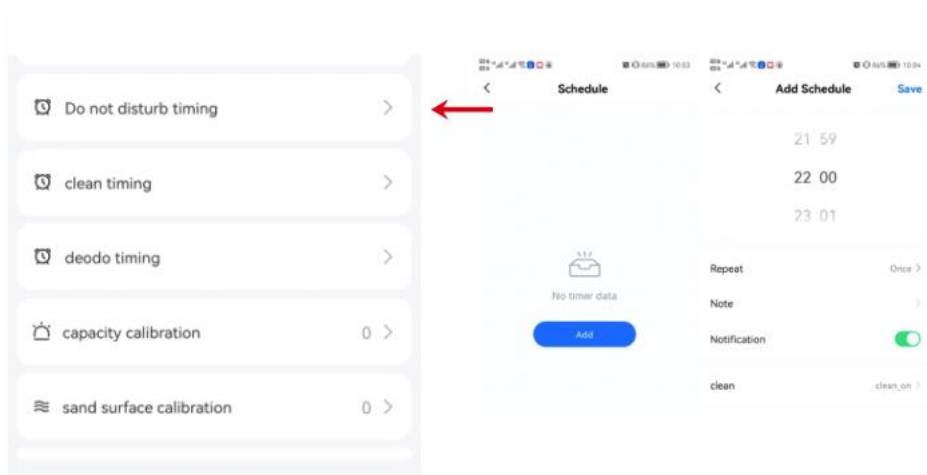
Do not disturb timing

clean timing

deodo timing

capacity calibration 0

sand surface calibration 0

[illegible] 10:03

Schedule

No timer data

Add

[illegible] 10:04

Add Schedule

Save

21 59

22 00

23 01

Repeat

Once

Note

Notification

clean

clean_on